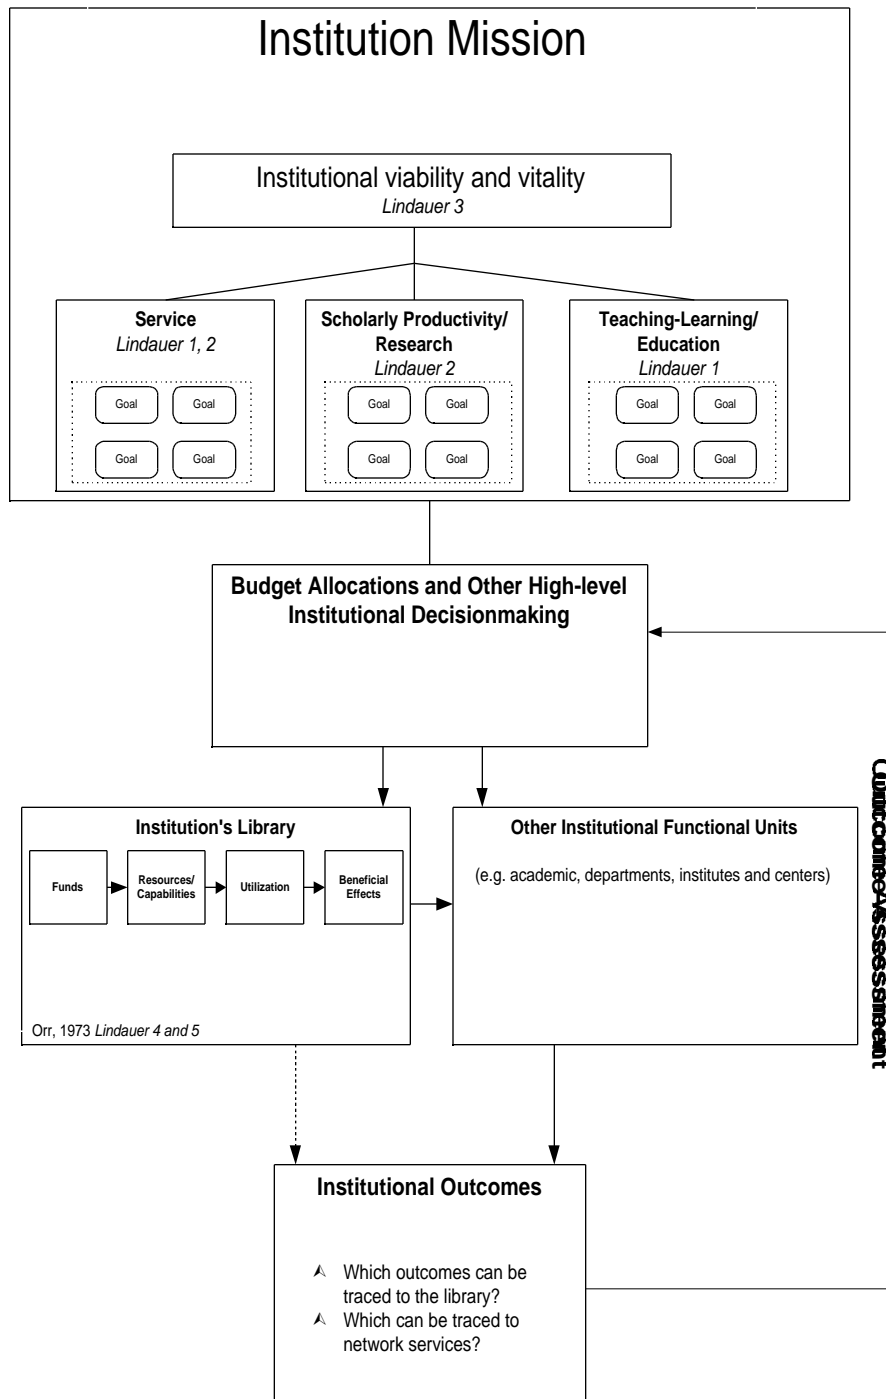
Institution Mission

Institutional viability and vitality
*Lindauer 3*

**Service**
*Lindauer 1, 2*

Goal Goal
Goal Goal

**Scholarly Productivity/ Research**
*Lindauer 2*

Goal Goal
Goal Goal

**Teaching-Learning/ Education**
*Lindauer 1*

Goal Goal
Goal Goal

**Budget Allocations and Other High-level Institutional Decisionmaking**

**Institution's Library**

Funds → Resources/ Capabilities → Utilization → Beneficial Effects

Orr, 1973 *Lindauer 4 and 5*

**Other Institutional Functional Units**

(e.g. academic, departments, institutes and centers)

Outcomes Assessment

**Institutional Outcomes**

Which outcomes can be traced to the library?
Which can be traced to network services?